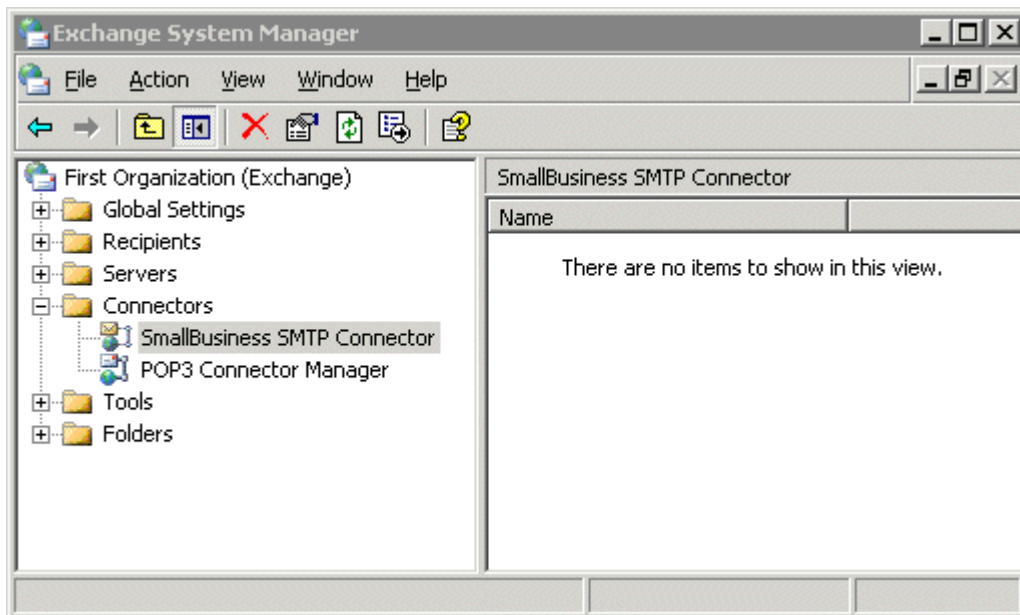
Exchange System Manager

File Action View Window Help

First Organization (Exchange)
Global Settings
Recipients
Servers
Connectors
SmallBusiness SMTP Connector
POP3 Connector Manager
Tools
Folders

SmallBusiness SMTP Connector

| Name | |
|---|---|

There are no items to show in this view.